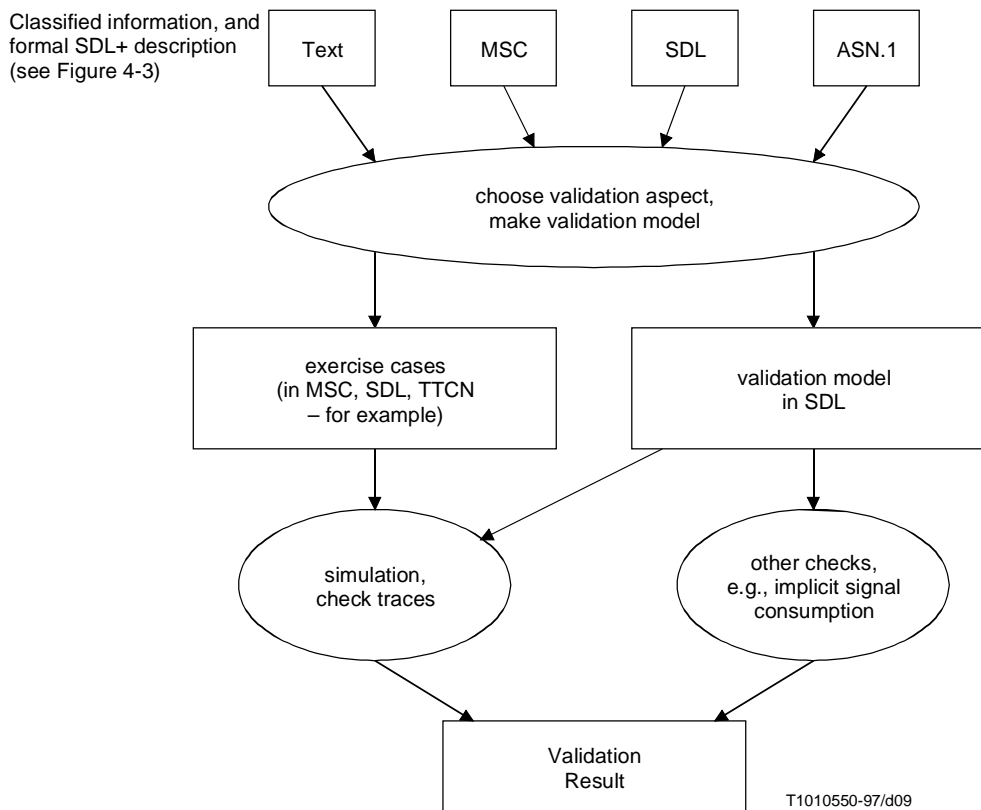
Classified information, and formal SDL+ description (see Figure 4-3)

Text

MSC

SDL

ASN.1

choose validation aspect, make validation model

exercise cases (in MSC, SDL, TTCN – for example)

validation model in SDL

simulation, check traces

other checks, e.g., implicit signal consumption

Validation Result

T1010550-97/d09